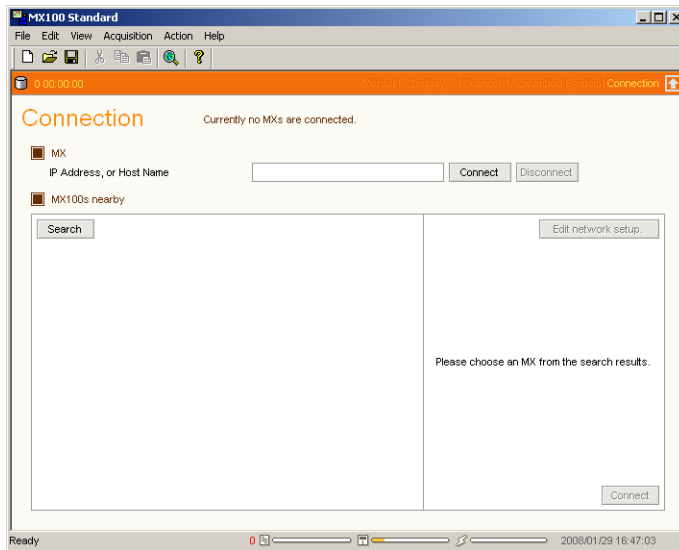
MX100 Standard

File Edit View Acquisition Action Help

0 00:00:00

Monitor | Display | Channel | Acquisition System | Connection

Connection

Currently no MXs are connected.

MX

IP Address, or Host Name

Connect

Disconnect

MX100s nearby

Search

Edit network setup.

Please choose an MX from the search results.

Connect

Ready

0

2008/01/29 16:47:03